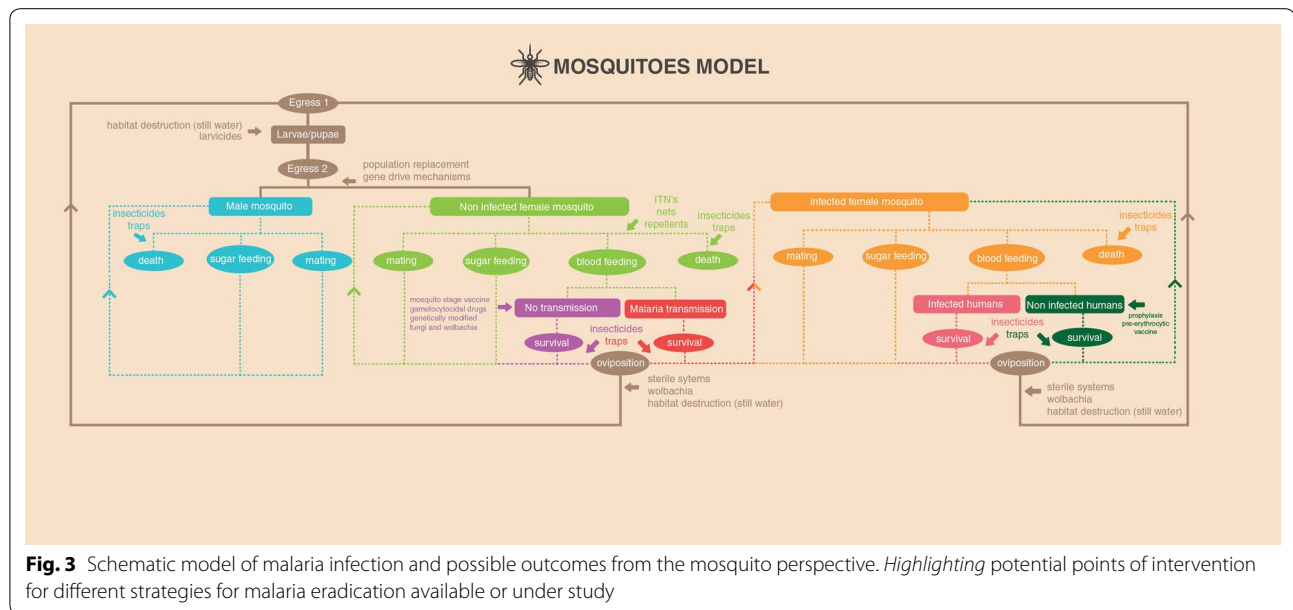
MOSQUITOES MODEL

Egress 1

habitat destruction (still water)
larvicides

Larvae/pupae

Egress 2

population replacement
gene drive mechanisms

Male mosquito

insecticides
traps

death

sugar feeding

mating

Non infected female mosquito

ITN's
nets
repellents

insecticides
traps

mating

sugar feeding

blood feeding

death

mosquito stage vaccine
gametocytocidal drugs
genetically modified
fungi and wolbachia

No transmission

Malaria transmission

insecticides
traps

survival

survival

oviposition

sterile sytems
wolbachia
habitat destruction (still water)

infected female mosquito

insecticides
traps

mating

sugar feeding

blood feeding

death

Infected humans

Non infected humans

prophylaxis
pre-erythrocytic
vaccine

insecticides
traps

survival

survival

oviposition

sterile systems
wolbachia
habitat destruction (still water)

**Fig. 3** Schematic model of malaria infection and possible outcomes from the mosquito perspective. *Highlighting* potential points of intervention for different strategies for malaria eradication available or under study